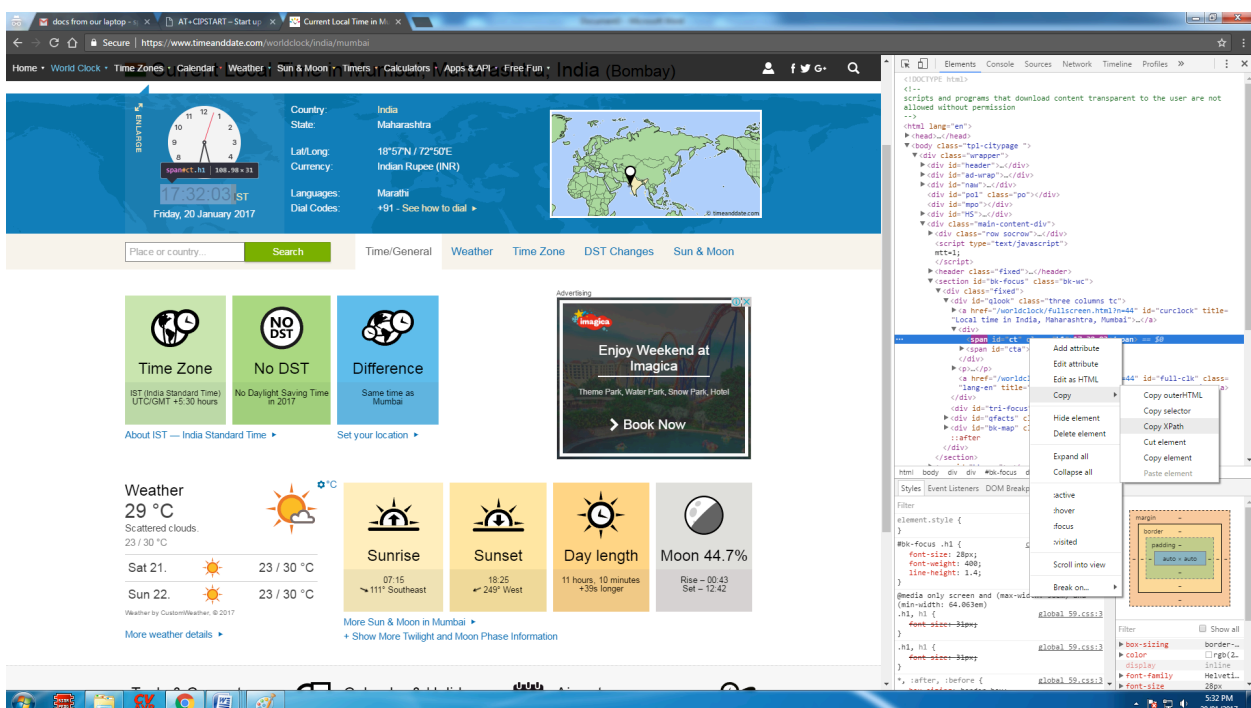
docs from our laptop ×
AT+CIPSTART – Start up ×
Current Local Time in Mu ×
Secure | https://www.timeanddate.com/worldclock/india/mumbai

Home • World Clock • Time Zones • Calendar • Weather • Sun & Moon • Timers • Calculators • Apps & API • Free Fun •
Current Local Time in Mumbai, Maharashtra, India (Bombay)

ENLARGE
span#ct.h1 | 108.98 × 31
17:32:03 IST
Friday, 20 January 2017

Country: India
State: Maharashtra
Lat/Long: 18°57'N / 72°50'E
Currency: Indian Rupee (INR)
Languages: Marathi
Dial Codes: +91 - See how to dial ▸

© timeanddate.com

Place or country... Search
Time/General Weather Time Zone DST Changes Sun & Moon

Time Zone
IST (India Standard Time) UTC/GMT +5:30 hours

NO DST
No DST
No Daylight Saving Time in 2017

Difference
Same time as Mumbai

About IST — India Standard Time ▸
Set your location ▸

Advertising
imagica
Enjoy Weekend at Imagica
Theme Park, Water Park, Snow Park, Hotel
Book Now

Weather
°C
29 °C
Scattered clouds.
23 / 30 °C
Sat 21. 23 / 30 °C
Sun 22. 23 / 30 °C
Weather by CustomWeather, © 2017
More weather details ▸

Sunrise
07:15
↘111° Southeast

Sunset
18:25
↙249° West

Day length
11 hours, 10 minutes
+39s longer

Moon 44.7%
Rise – 00:43
Set – 12:42

More Sun & Moon in Mumbai ▸
+ Show More Twilight and Moon Phase Information

Elements Console Sources Network Timeline Profiles »

<!DOCTYPE html>
<!--
scripts and programs that download content transparent to the user are not allowed without permission
-->
<html lang="en">
▶<head>…</head>
▼<body class="tpl-citypage ">
▼<div class="wrapper">
▶<div id="header">…</div>
▶<div id="ad-wrap">…</div>
▶<div id="nav">…</div>
▶<div id="po1" class="po"></div>
▶<div id="mpo"></div>
▶<div id="HS">…</div>
▼<div class="main-content-div">
▶<div class="row socrow">…</div>
<script type="text/javascript">
mtt=1;
</script>
▶<header class="fixed">…</header>
▼<section id="bk-focus" class="bk-wc">
▼<div class="fixed">
▼<div id="qlook" class="three columns tc">
▶<a href="/worldclock/fullscreen.html?n=44" id="curclock" title="Local time in India, Maharashtra, Mumbai">…</a>
▼<div>
<span id="ct" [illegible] span> == $0
▶<span id="cta" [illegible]
</div>
▶<p>…</p>
<a href="/worldcl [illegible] 44" id="full-clk" class= "lang-en" title- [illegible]
</div>
<div id="tri-focus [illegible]
▶<div id="qfacts" cl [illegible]
▶<div id="bk-map" cl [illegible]
::after
</div>
</section>

Add attribute
Edit attribute
Edit as HTML
Copy
Hide element
Delete element
Expand all
Collapse all
:active
:hover
:focus
:visited
Scroll into view
Break on...

Copy outerHTML
Copy selector
Copy XPath
Cut element
Copy element
Paste element

html body div div #bk-focus d
Styles Event Listeners DOM Breakp
Filter
element.style {
}
#bk-focus .h1 {
font-size: 28px;
font-weight: 400;
line-height: 1.4;
}
@media only screen and (max-wid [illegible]
(min-width: 64.063em)
.h1, h1 { global_59.css:3
font-size: 31px;
}
.h1, h1 { global_59.css:3
font-size: 31px;
}
*, :after, :before { global_59.css:3

margin –
border –
padding –
auto × auto

Filter Show all
▶ box-sizing border-…
▶ color rgb(2…
display inline
▶ font-family Helveti…
▶ font-size 28px

5:32 PM